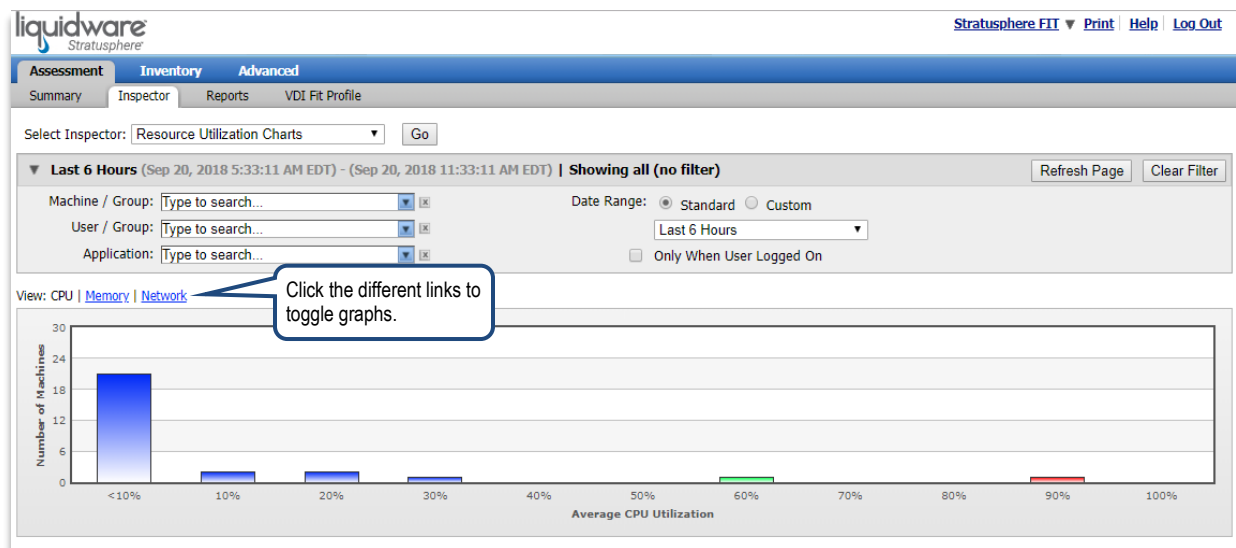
liquidware
Stratusphere

Stratusphere FIT ▼ | Print | Help | Log Out

Assessment | Inventory | Advanced

Summary | Inspector | Reports | VDI Fit Profile

Select Inspector: Resource Utilization Charts ▼ | Go

▼ Last 6 Hours (Sep 20, 2018 5:33:11 AM EDT) - (Sep 20, 2018 11:33:11 AM EDT) | Showing all (no filter)

Refresh Page | Clear Filter

Machine / Group: Type to search...

User / Group: Type to search...

Application: Type to search...

Date Range: Standard Custom

Last 6 Hours

Only When User Logged On

View: CPU | Memory | Network

Click the different links to toggle graphs.

30
24
18
12
6
0

Number of Machines

<10% 10% 20% 30% 40% 50% 60% 70% 80% 90% 100%

Average CPU Utilization